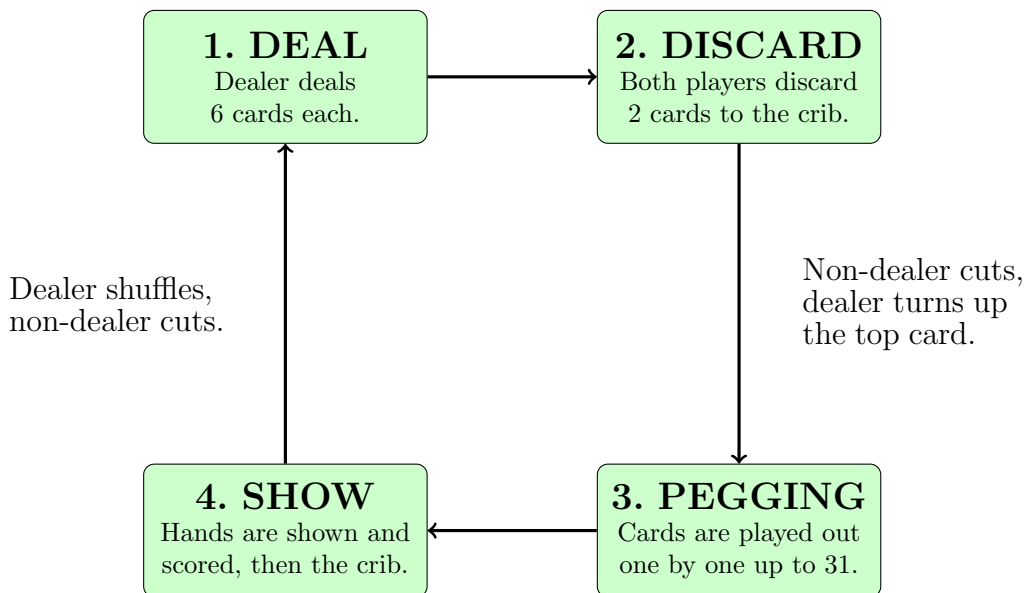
1. DEAL
Dealer deals 6 cards each.

2. DISCARD
Both players discard 2 cards to the crib.

Non-dealer cuts, dealer turns up the top card.

3. PEGGING
Cards are played out one by one up to 31.

4. SHOW
Hands are shown and scored, then the crib.

Dealer shuffles, non-dealer cuts.